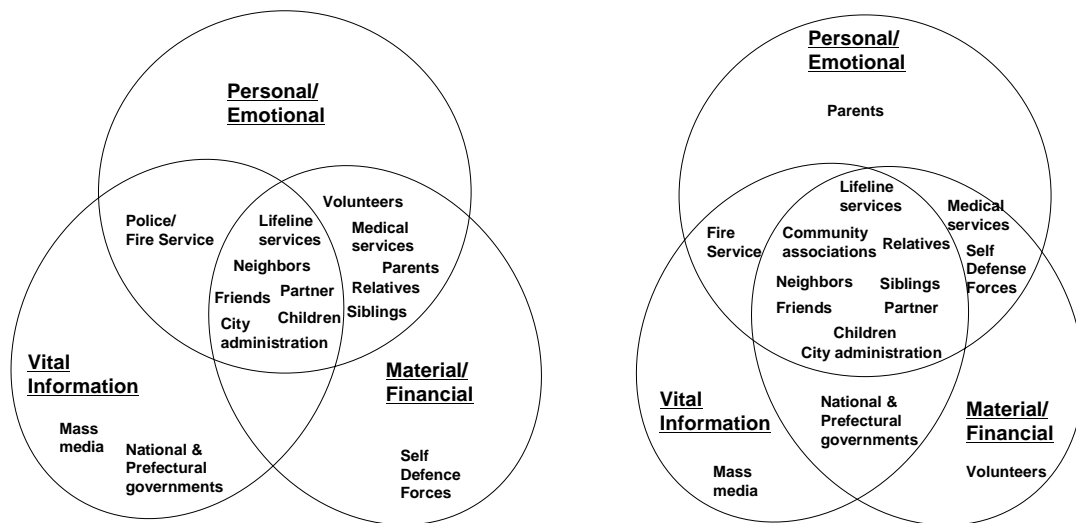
Personal/ Emotional

Police/ Fire Service

Lifeline services

Neighbors

Friends

Partner

City administration

Children

Volunteers

Medical services

Parents

Relatives

Siblings

Vital Information

Mass media

National & Prefectural governments

Material/ Financial

Self Defence Forces

Personal/ Emotional

Parents

Lifeline services

Fire Service

Community associations

Relatives

Medical services

Self Defense Forces

Neighbors

Siblings

Friends

Partner

Children

City administration

Vital Information

National & Prefectural governments

Material/ Financial

Mass media

Volunteers